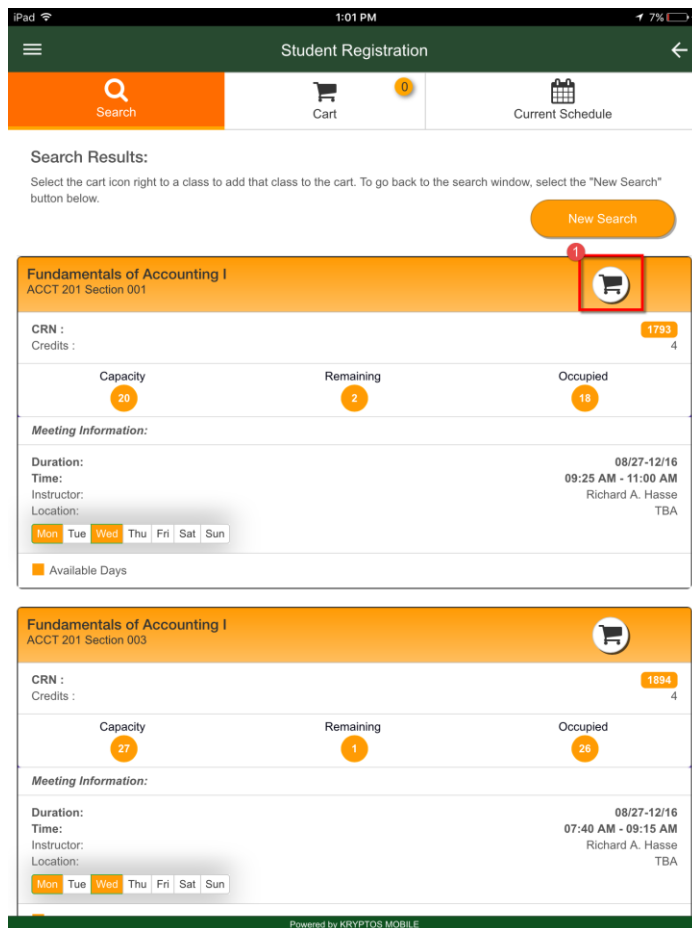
iPad 1:01 PM 7%

Student Registration

Search

Cart 0

Current Schedule

Search Results:

Select the cart icon right to a class to add that class to the cart. To go back to the search window, select the "New Search" button below.

New Search

1

Fundamentals of Accounting I
ACCT 201 Section 001

CRN : 1793
Credits : 4

| Capacity | Remaining | Occupied |
|---|---|---|
| 20 | 2 | 18 |

Meeting Information:

Duration: 08/27-12/16
Time: 09:25 AM - 11:00 AM
Instructor: Richard A. Hasse
Location: TBA

| Mon | Tue | Wed | Thu | Fri | Sat | Sun |
|---|---|---|---|---|---|---|

Available Days

Fundamentals of Accounting I
ACCT 201 Section 003

CRN : 1894
Credits : 4

| Capacity | Remaining | Occupied |
|---|---|---|
| 27 | 1 | 26 |

Meeting Information:

Duration: 08/27-12/16
Time: 07:40 AM - 09:15 AM
Instructor: Richard A. Hasse
Location: TBA

| Mon | Tue | Wed | Thu | Fri | Sat | Sun |
|---|---|---|---|---|---|---|

Powered by KRYPTOS MOBILE